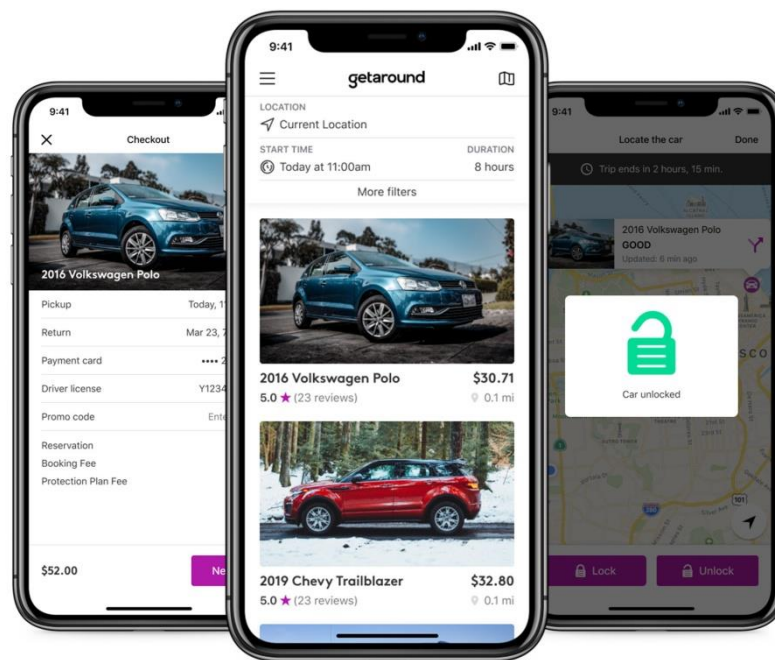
9:41

Checkout

2016 Volkswagen Polo

Pickup Today, 1

Return Mar 23, 7

Payment card •••• 2

Driver license Y1234

Promo code Ente

Reservation

Booking Fee

Protection Plan Fee

$52.00

Ne

9:41

getaround

LOCATION

Current Location

START TIME

DURATION

Today at 11:00am

8 hours

More filters

2016 Volkswagen Polo

$30.71

5.0 ★ (23 reviews)

0.1 mi

2019 Chevy Trailblazer

$32.80

5.0 ★ (23 reviews)

0.1 mi

9:41

Locate the car

Done

Trip ends in 2 hours, 15 min.

2016 Volkswagen Polo

GOOD

Updated: 6 min ago

Car unlocked

SCO

101

Lock

Unlock